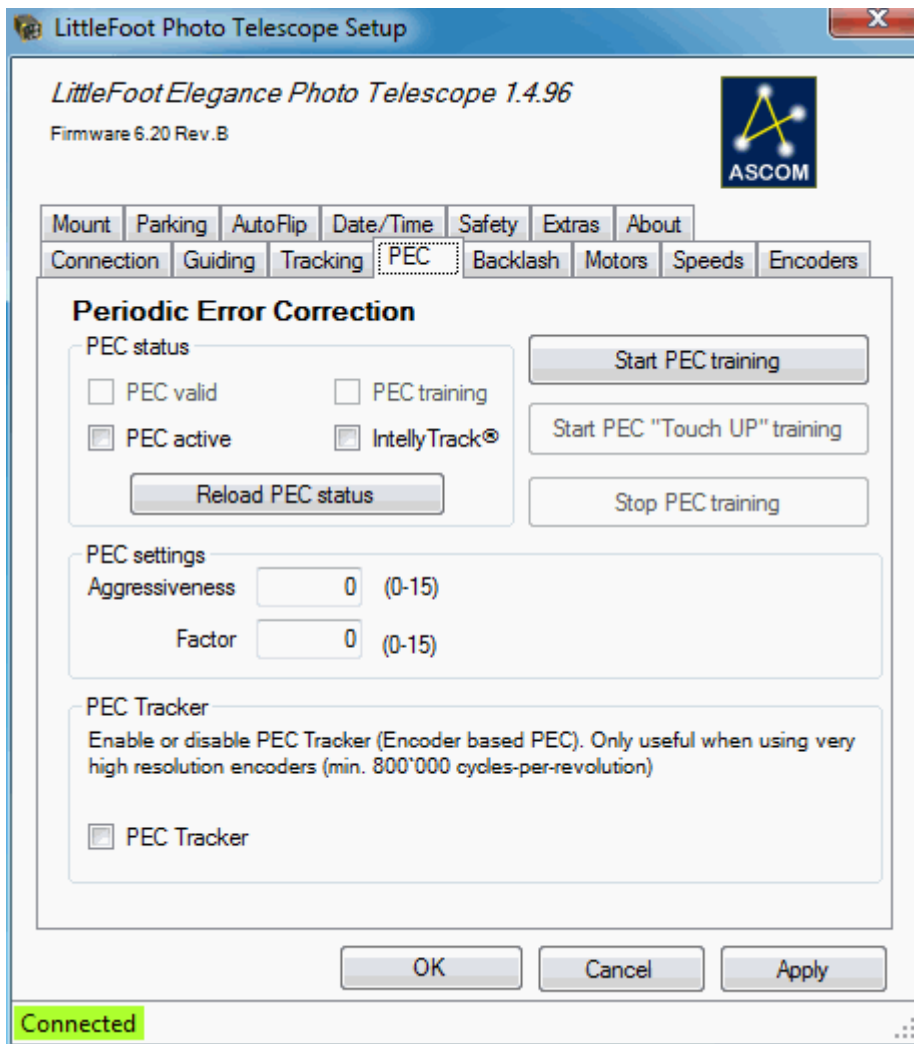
LittleFoot Photo Telescope Setup

X

LittleFoot Elegance Photo Telescope 1.4.96

Firmware 6.20 Rev.B

ASCOM

Mount | Parking | AutoFlip | Date/Time | Safety | Extras | About

Connection | Guiding | Tracking | PEC | Backlash | Motors | Speeds | Encoders

Periodic Error Correction

PEC status

PEC valid

PEC training

PEC active

IntellyTrack®

Reload PEC status

Start PEC training

Start PEC "Touch UP" training

Stop PEC training

PEC settings

Aggressiveness 0 (0-15)

Factor 0 (0-15)

PEC Tracker

Enable or disable PEC Tracker (Encoder based PEC). Only useful when using very high resolution encoders (min. 800'000 cycles-per-revolution)

PEC Tracker

OK

Cancel

Apply

Connected